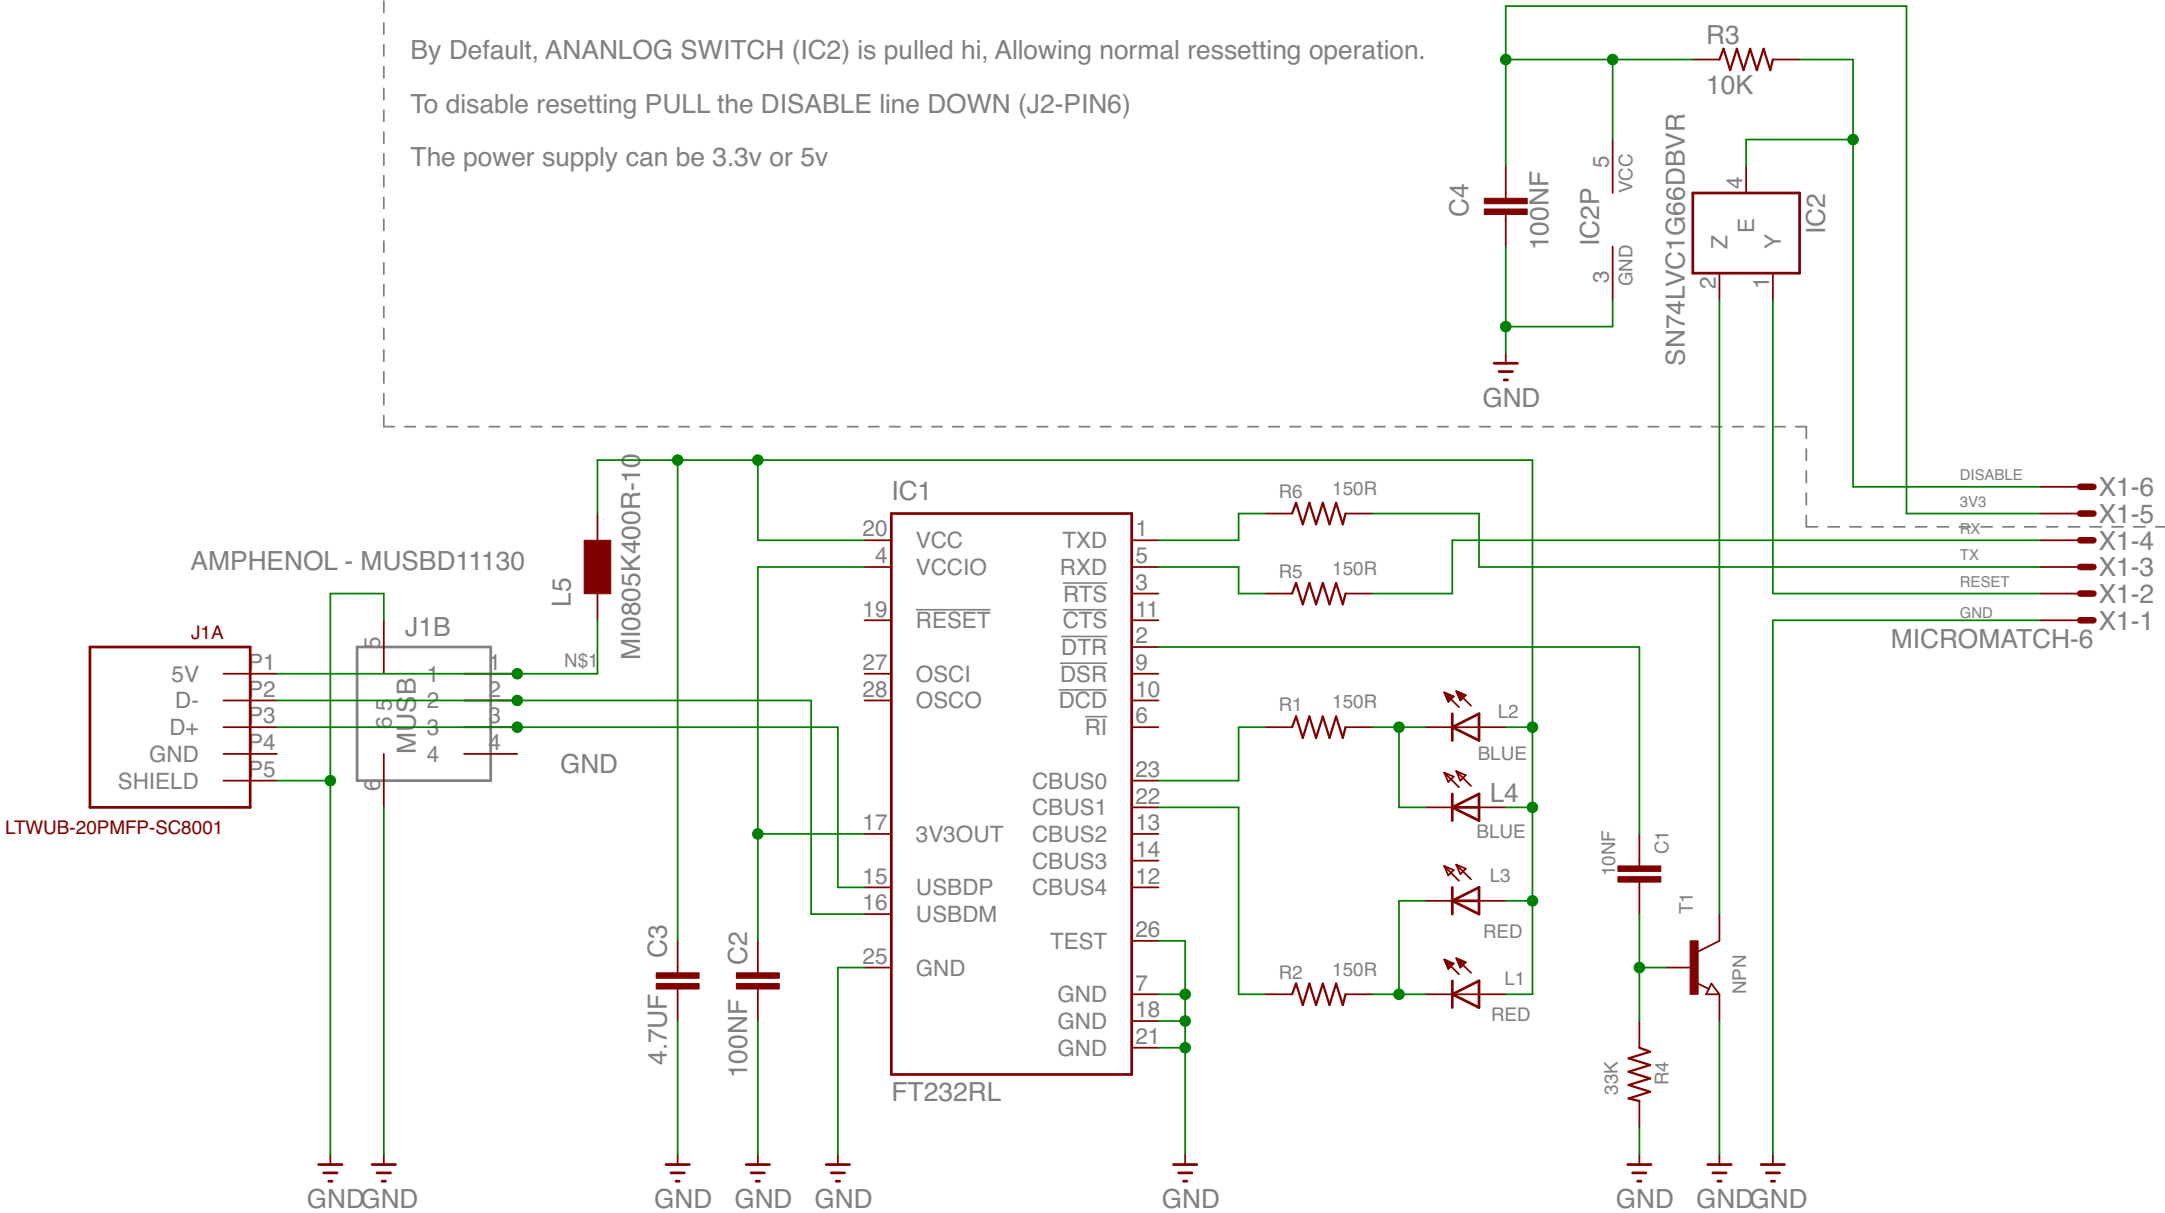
By Default, ANANLOG SWITCH (IC2) is pulled hi, Allowing normal ressetting operation.

To disable resetting PULL the DISABLE line DOWN (J2-PIN6)

The power supply can be 3.3v or 5v

R3
10K
C4
100NF
IC2P
5 VCC
3 GND
SN74LVC1G66DBVR
4
Z E Y
IC2
2 1
GND

DISABLE X1-6
3V3 X1-5
RX X1-4
TX X1-3
RESET X1-2
GND X1-1
MICROMATCH-6

IC1
20 VCC
4 VCCIO
19 $\overline{RESET}$
27 OSCI
28 OSCO
17 3V3OUT
15 USBDP
16 USBDM
25 GND
TXD 1
RXD 5
$\overline{RTS}$ 3
$\overline{CTS}$ 11
$\overline{DTR}$ 2
$\overline{DSR}$ 9
$\overline{DCD}$ 10
$\overline{RI}$ 6
CBUS0 23
CBUS1 22
CBUS2 13
CBUS3 14
CBUS4 12
TEST 26
GND 7
GND 18
GND 21
FT232RL

R6 150R
R5 150R
R1 150R
R2 150R
L2 BLUE
L4 BLUE
L3 RED
L1 RED
10NF C1
T1 NPN
33K R4

AMPHENOL - MUSBD11130
J1A
5V P1
D- P2
D+ P3
GND P4
SHIELD P5
LTWUB-20PMFP-SC8001
J1B
MUSB
5 6 5 6
1 2 3 4
1 2 3 4
GND
N$1
L5
MI0805K400R-10
C3 4.7UF
C2 100NF

GND GND GND GND GND GND GND GND GND